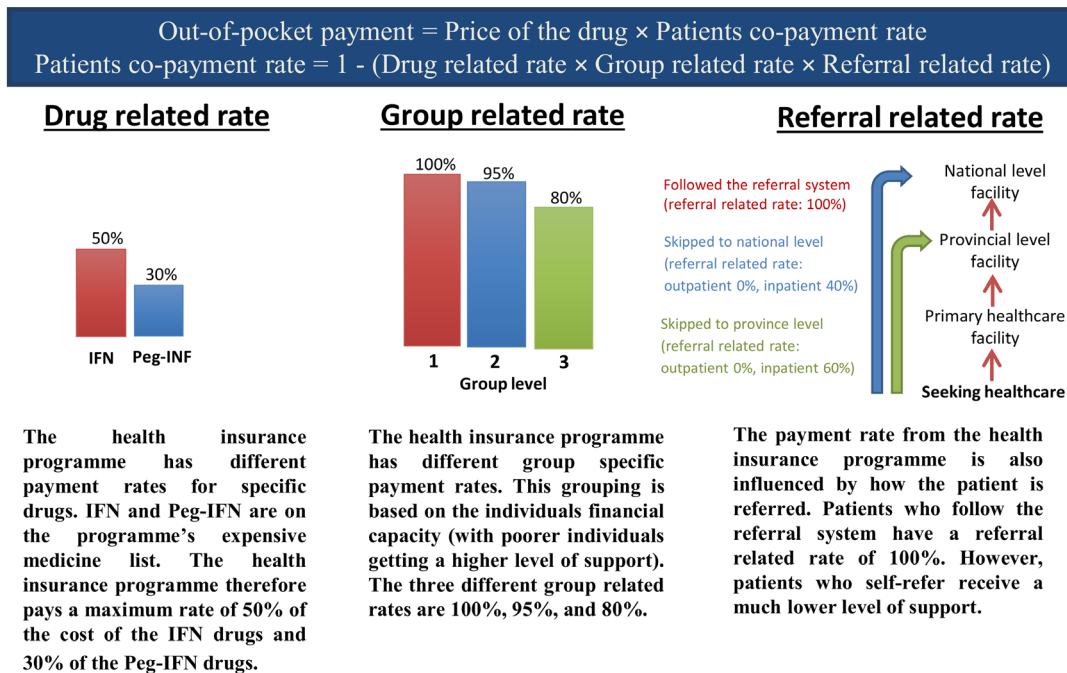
Out-of-pocket payment = Price of the drug × Patients co-payment rate
Patients co-payment rate = 1 - (Drug related rate × Group related rate × Referral related rate)

Drug related rate

50%
30%
IFN
Peg-INF

The health insurance programme has different payment rates for specific drugs. IFN and Peg-IFN are on the programme's expensive medicine list. The health insurance programme therefore pays a maximum rate of 50% of the cost of the IFN drugs and 30% of the Peg-IFN drugs.

Group related rate

100%
95%
80%
1
2
3
Group level

The health insurance programme has different group specific payment rates. This grouping is based on the individuals financial capacity (with poorer individuals getting a higher level of support). The three different group related rates are 100%, 95%, and 80%.

Referral related rate

Followed the referral system (referral related rate: 100%)
Skipped to national level (referral related rate: outpatient 0%, inpatient 40%)
Skipped to province level (referral related rate: outpatient 0%, inpatient 60%)
National level facility
Provincial level facility
Primary healthcare facility
Seeking healthcare

The payment rate from the health insurance programme is also influenced by how the patient is referred. Patients who follow the referral system have a referral related rate of 100%. However, patients who self-refer receive a much lower level of support.